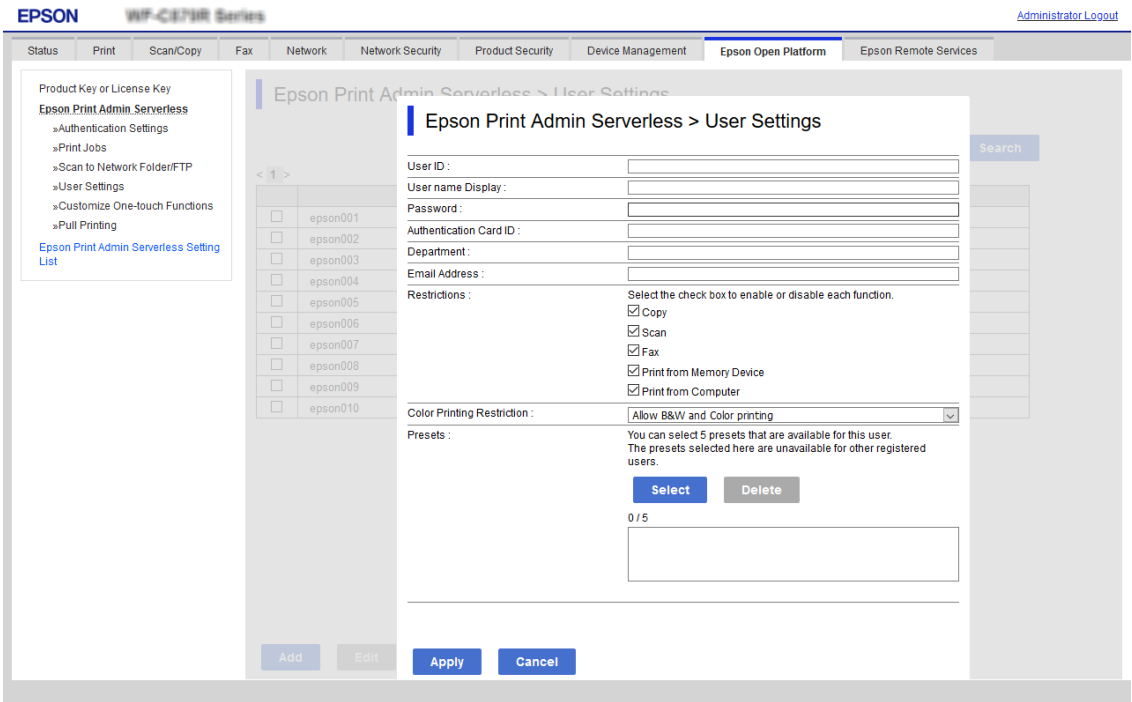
EPSON WF-C879R Series

Administrator Logout

Status | Print | Scan/Copy | Fax | Network | Network Security | Product Security | Device Management | Epson Open Platform | Epson Remote Services

Product Key or License Key
Epson Print Admin Serverless
»Authentication Settings
»Print Jobs
»Scan to Network Folder/FTP
»User Settings
»Customize One-touch Functions
»Pull Printing
Epson Print Admin Serverless Setting List

Epson Print Admin Serverless > User Settings

Search

< 1 >

epson001
epson002
epson003
epson004
epson005
epson006
epson007
epson008
epson009
epson010

Add Edit

Epson Print Admin Serverless > User Settings

User ID :
User name Display :
Password :
Authentication Card ID :
Department :
Email Address :
Restrictions : Select the check box to enable or disable each function.
☑ Copy
☑ Scan
☑ Fax
☑ Print from Memory Device
☑ Print from Computer
Color Printing Restriction : Allow B&W and Color printing
Presets : You can select 5 presets that are available for this user.
The presets selected here are unavailable for other registered users.

Select Delete

0 / 5

Apply Cancel